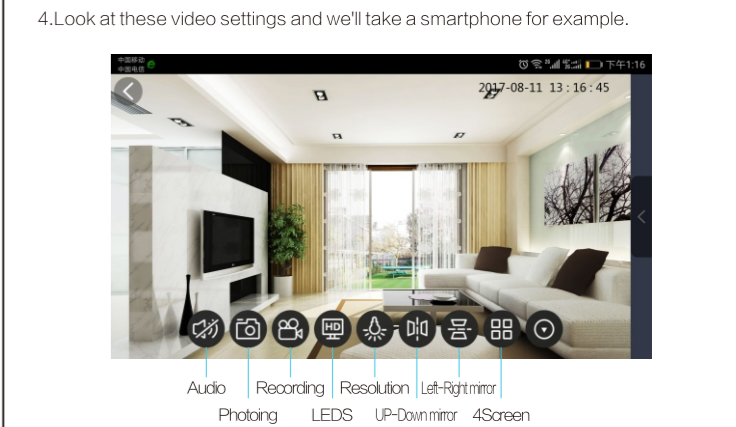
4.Look at these video settings and we'll take a smartphone for example.

中国移动
中国电信

下午1:16

2017-08-11 13:16:45

HD

Audio
Photoing
Recording
LEDS
Resolution
UP-Down mirror
Left-Right mirror
4Screen